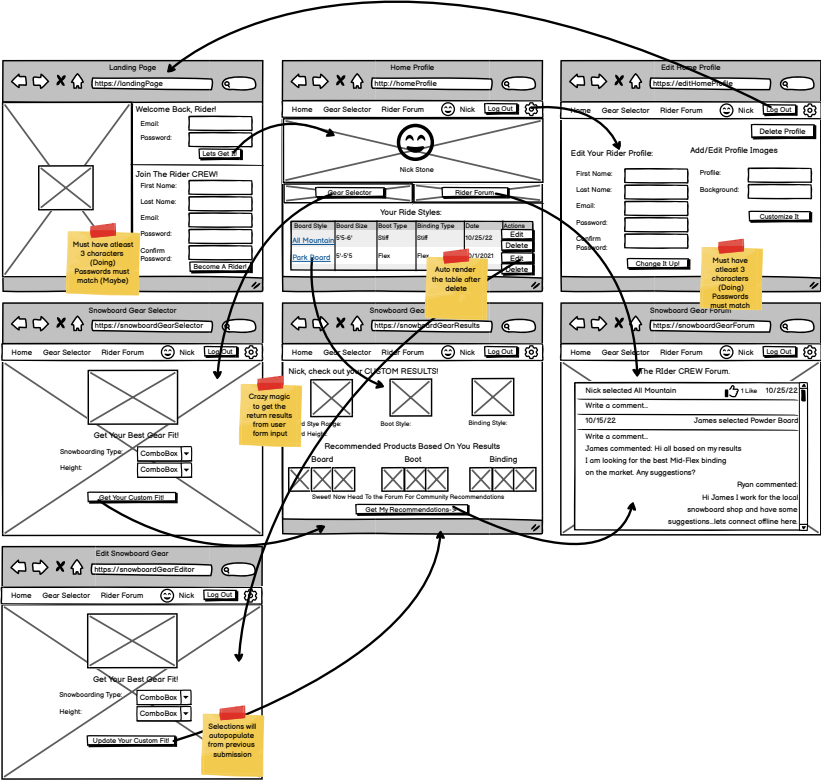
Landing Page

https://landingPage

Welcome Back, Rider!

Email:

Password:

Lets Get It

Join The Rider CREW!

First Name:

Last Name:

Email:

Password:

Confirm Password:

Become A Rider!

Must have atleast 3 characters (Doing) Passwords must match (Maybe)

Home Profile

https://homeProfile

Home Gear Selector Rider Forum Nick Log Out

Nick Stone

Gear Selector

Rider Forum

Your Ride Styles:

| Board Style | Board Size | Boot Type | Binding Type | Date | Actions |
|---|---|---|---|---|---|
| All Mountain | 5'5-6' | Stiff | Stiff | 10/25/22 | Edit Delete |
| Park Board | 5'-5'5 | Flex | Flex | 10/1/2021 | Edit Delete |

Auto render the table after delete

Edit Home Profile

https://editHomeProfile

Home Gear Selector Rider Forum Nick Log Out

Delete Profile

Edit Your Rider Profile:

Add/Edit Profile Images

First Name:

Last Name:

Email:

Password:

Confirm Password:

Change It Up!

Profile:

Background:

Customize It

Must have atleast 3 characters (Doing) Passwords must match

Snowboard Gear Selector

https://snowboardGearSelector

Home Gear Selector Rider Forum Nick Log Out

Crazy magic to get the return results from user form input

Get Your Best Gear Fit!

Snowboarding Type: ComboBox

Height: ComboBox

Get Your Custom Fit!

Snowboard Gear

https://snowboardGearResults

Home Gear Selector Rider Forum Nick Log Out

Nick, check out your CUSTOM RESULTS!

d Stye Range: d Height:

Boot Style:

Binding Style:

Recommended Products Based On You Results

Board Boot Binding

Sweet! Now Head To the Forum For Community Recommendations

Get My Recommendations

Snowboard Gear Forum

https://snowboardGearForum

Home Gear Selector Rider Forum Nick Log Out

The RIder CREW Forum.

Nick selected All Mountain 1 Like 10/25/22

Write a comment...

10/15/22 James selected Powder Board

Write a comment...

James commented: Hi all based on my results I am looking for the best Mid-Flex binding on the market. Any suggestions?

Ryan commented:

Hi James I work for the local snowboard shop and have some suggestions...lets connect offline here.

Edit Snowboard Gear

https://snowboardGearEditor

Home Gear Selector Rider Forum Nick Log Out

Get Your Best Gear Fit!

Snowboarding Type: ComboBox

Height: ComboBox

Update Your Custom Fit!

Selections will autopopulate from previous submission